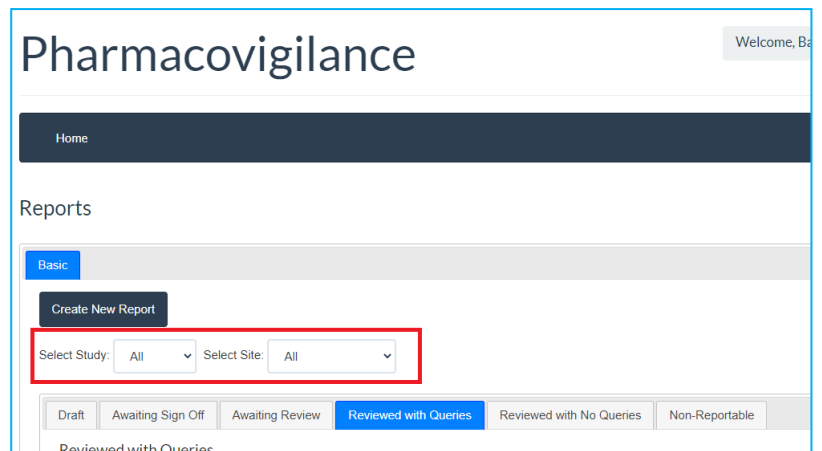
Pharmacovigilance

Welcome, Ba

Home

Reports

Basic

Create New Report

Select Study: All

Select Site: All

Draft | Awaiting Sign Off | Awaiting Review | Reviewed with Queries | Reviewed with No Queries | Non-Reportable

Reviewed with Queries